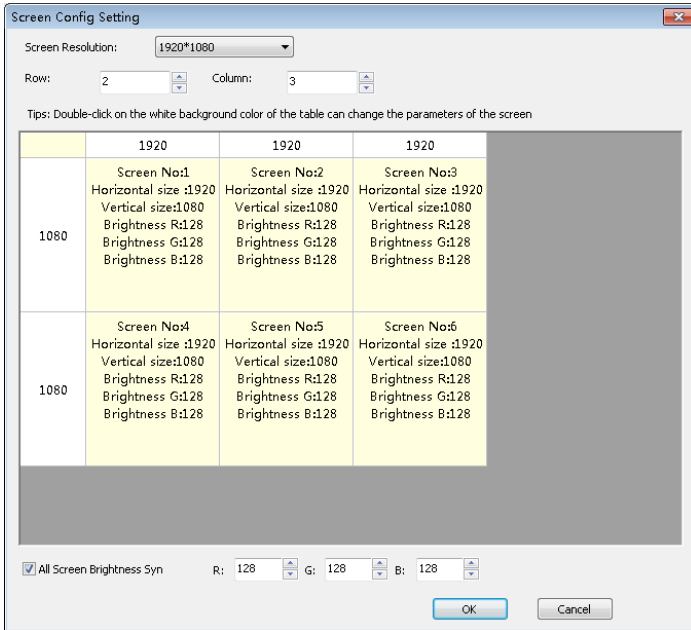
Screen Config Setting

Screen Resolution: 1920*1080

Row: 2 Column: 3

Tips: Double-click on the white background color of the table can change the parameters of the screen

| | 1920 | 1920 | 1920 |
|---|---|---|---|
| 1080 | Screen No:1 Horizontal size :1920 Vertical size:1080 Brightness R:128 Brightness G:128 Brightness B:128 | Screen No:2 Horizontal size :1920 Vertical size:1080 Brightness R:128 Brightness G:128 Brightness B:128 | Screen No:3 Horizontal size :1920 Vertical size:1080 Brightness R:128 Brightness G:128 Brightness B:128 |
| 1080 | Screen No:4 Horizontal size :1920 Vertical size:1080 Brightness R:128 Brightness G:128 Brightness B:128 | Screen No:5 Horizontal size :1920 Vertical size:1080 Brightness R:128 Brightness G:128 Brightness B:128 | Screen No:6 Horizontal size :1920 Vertical size:1080 Brightness R:128 Brightness G:128 Brightness B:128 |

All Screen Brightness Syn R: 128 G: 128 B: 128

OK Cancel